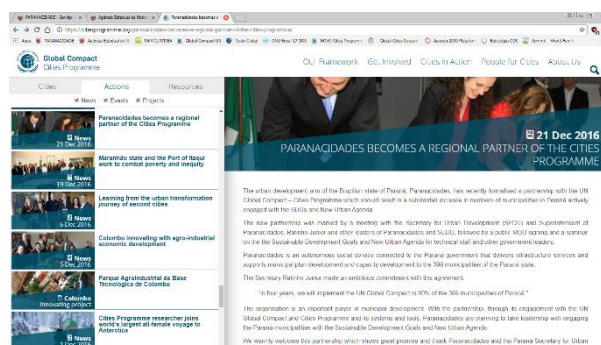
PARANACIDADE - Serviço | Agência Estadual de Notíc | Paranacidade becomes a

https://citiesprogramme.org/paranacidade-becomes-regional-partner-of-the-cities-programme/

Apps | PARANACIDADE | Agência Estadual de N | PARANACIDADE | Global Compact Cit | Toda Coleta | CNM Brasil | SEDU | MOU Cities Programme | Global Cities Report | Agenda 2030 | Estudios | Estratégia ODS | World Bank

Global Compact
Cities Programme

Our Framework | Get Involved | Cities in Action | People for Cities | About Us

Cities | Actions | Resources

News | Events | Projects

Paranacidades becomes a regional partner of the Cities Programme
News
21 Dec 2016

Maranhão state and the Port of Itaqui work to combat poverty and inequality
News
19 Dec 2016

Learning from the urban transformation journey of second cities
News
6 Dec 2016

Colombo innovating with agro-industrial economic development
News
5 Dec 2016

Parque Agroindustrial de Base Tecnológica de Colombo
Colombo
Innovating project

Cities Programme researcher joins world's largest all-female voyage to Antarctica
News

21 Dec 2016

PARANACIDADES BECOMES A REGIONAL PARTNER OF THE CITIES PROGRAMME

The urban development arm of the Brazilian state of Paraná, Paranacidades, has recently formalised a partnership with the UN Global Compact – Cities Programme which should result in a substantial increase in numbers of municipalities in Paraná actively engaged with the SDGs and New Urban Agenda.

The new partnership was marked by a meeting with the Secretary for Urban Development (SEDU) and Superintendant of Paranacidades, Ratinho Junior and other leaders of Paranacidades and SEDU, followed by a public MOU signing and a seminar on the Sustainable Development Goals and New Urban Agenda for technical staff and other government leaders.

Paranacidades is an autonomous social service connected to the Paraná government that delivers infrastructure services and supports municipal plan development and capacity development to the 399 municipalities of the Paraná state.

The Secretary Ratinho Junior made an ambitious commitment with this agreement:

"In four years, we will implement the UN Global Compact in 50% of the 399 municipalities of Paraná."

The organisation is an important player in municipal development. With the partnership through its engagement with the UN Global Compact and Cities Programme and its systems and tools, Paranacidades are planning to take leadership with engaging the Paraná municipalities with the Sustainable Development Goals and New Urban Agenda.

We warmly welcome this partnership which shows great promise and thank Paranacidades and the Paraná Secretary for Urban